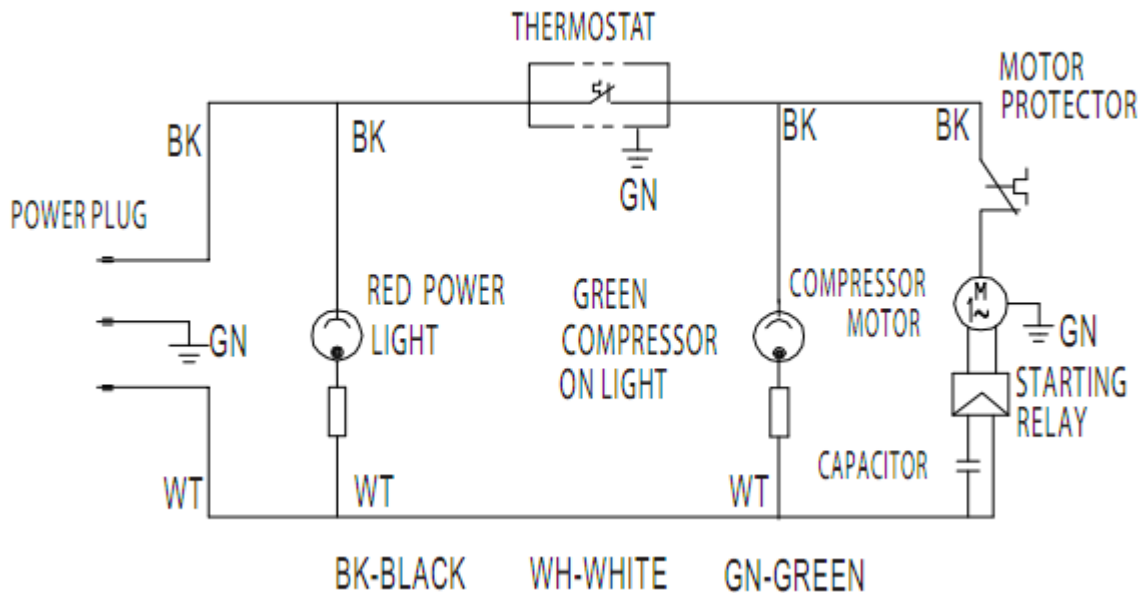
THERMOSTAT

MOTOR PROTECTOR

BK

BK

BK

BK

GN

POWER PLUG

RED POWER LIGHT

GREEN COMPRESSOR ON LIGHT

COMPRESSOR MOTOR

M
1~

GN

GN

STARTING RELAY

CAPACITOR

WT

WT

WT

BK-BLACK WH-WHITE GN-GREEN